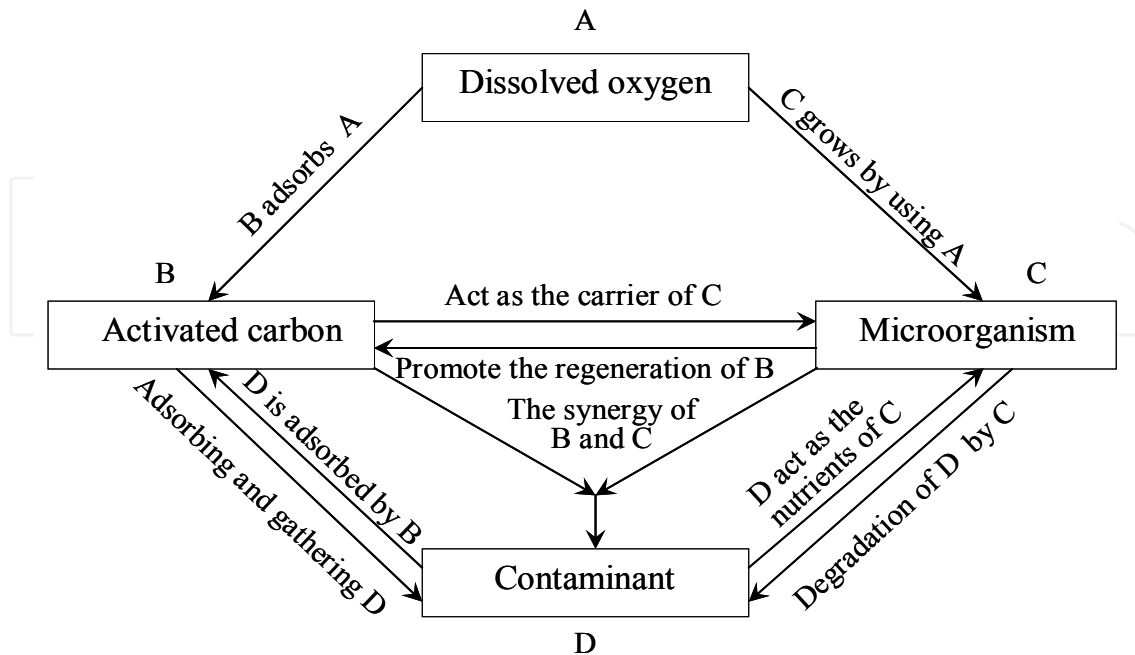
A

Dissolved oxygen

B adsorbs A

C grows by using A

B

C

Act as the carrier of C

Activated carbon

Microorganism

Promote the regeneration of B

The synergy of B and C

Adsorbing and gathering D

D is adsorbed by B

D act as the nutrients of C

Degradation of D by C

Contaminant

D